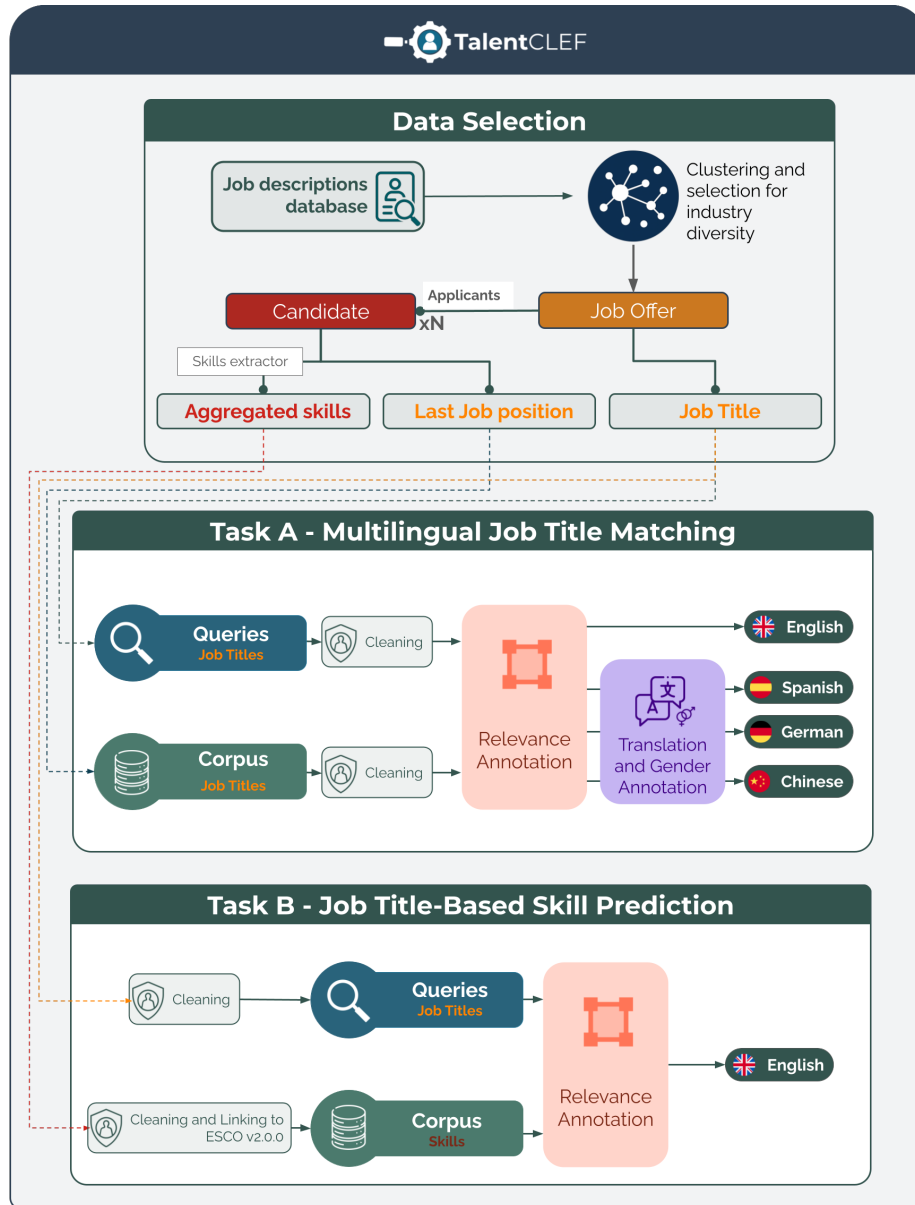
TalentCLEF

Data Selection

Job descriptions database

Clustering and selection for industry diversity

Applicants

Candidate

xN

Job Offer

Skills extractor

Aggregated skills

Last Job position

Job Title

Task A - Multilingual Job Title Matching

Queries
Job Titles

Cleaning

Relevance Annotation

English

Translation and Gender Annotation

Spanish

German

Chinese

Corpus
Job Titles

Cleaning

Task B - Job Title-Based Skill Prediction

Cleaning

Queries
Job Titles

Relevance Annotation

English

Cleaning and Linking to ESCO v2.0.0

Corpus
Skills